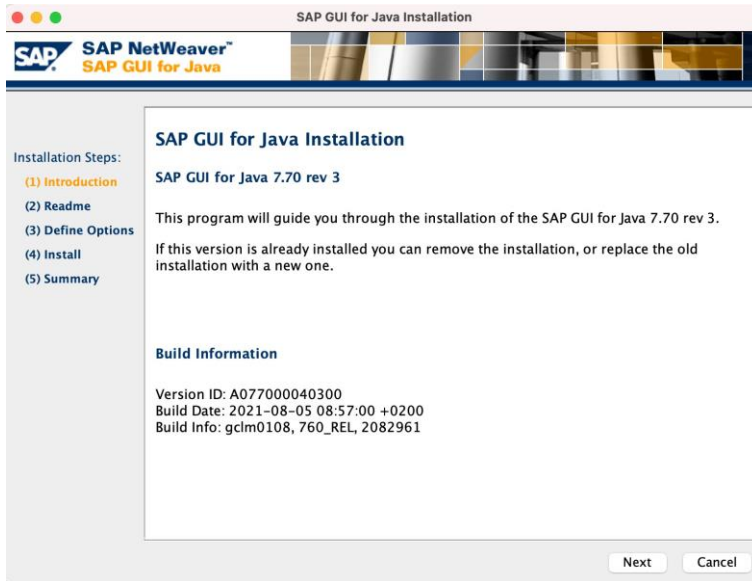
SAP GUI for Java Installation

SAP NetWeaver™
SAP GUI for Java

Installation Steps:
(1) Introduction
(2) Readme
(3) Define Options
(4) Install
(5) Summary

SAP GUI for Java Installation

SAP GUI for Java 7.70 rev 3

This program will guide you through the installation of the SAP GUI for Java 7.70 rev 3.

If this version is already installed you can remove the installation, or replace the old installation with a new one.

Build Information

Version ID: A077000040300
Build Date: 2021-08-05 08:57:00 +0200
Build Info: gclm0108, 760_REL, 2082961

Next
Cancel